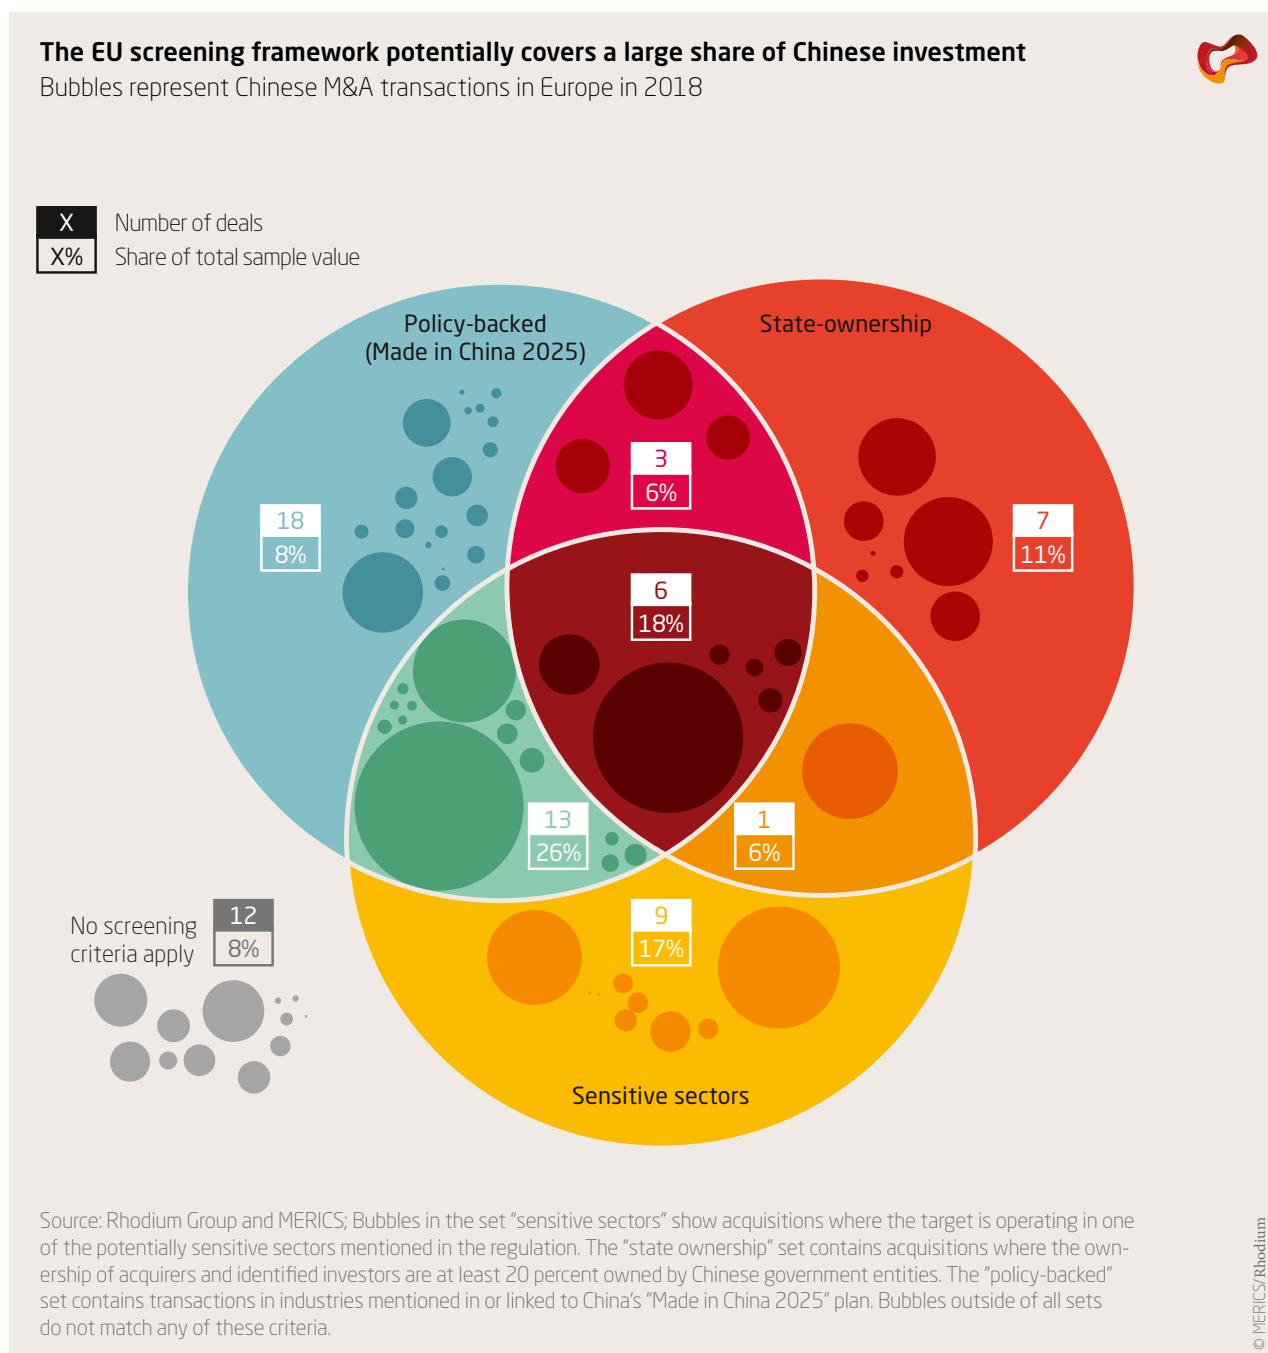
The EU screening framework potentially covers a large share of Chinese investment
Bubbles represent Chinese M&A transactions in Europe in 2018

X Number of deals
X% Share of total sample value

Policy-backed (Made in China 2025)

State-ownership

18
8%

3
6%

7
11%

6
18%

13
26%

1
6%

9
17%

No screening criteria apply
12
8%

Sensitive sectors

Source: Rhodium Group and MERICS; Bubbles in the set "sensitive sectors" show acquisitions where the target is operating in one of the potentially sensitive sectors mentioned in the regulation. The "state ownership" set contains acquisitions where the ownership of acquirers and identified investors are at least 20 percent owned by Chinese government entities. The "policy-backed" set contains transactions in industries mentioned in or linked to China's "Made in China 2025" plan. Bubbles outside of all sets do not match any of these criteria.

© MERICS/Rhodium